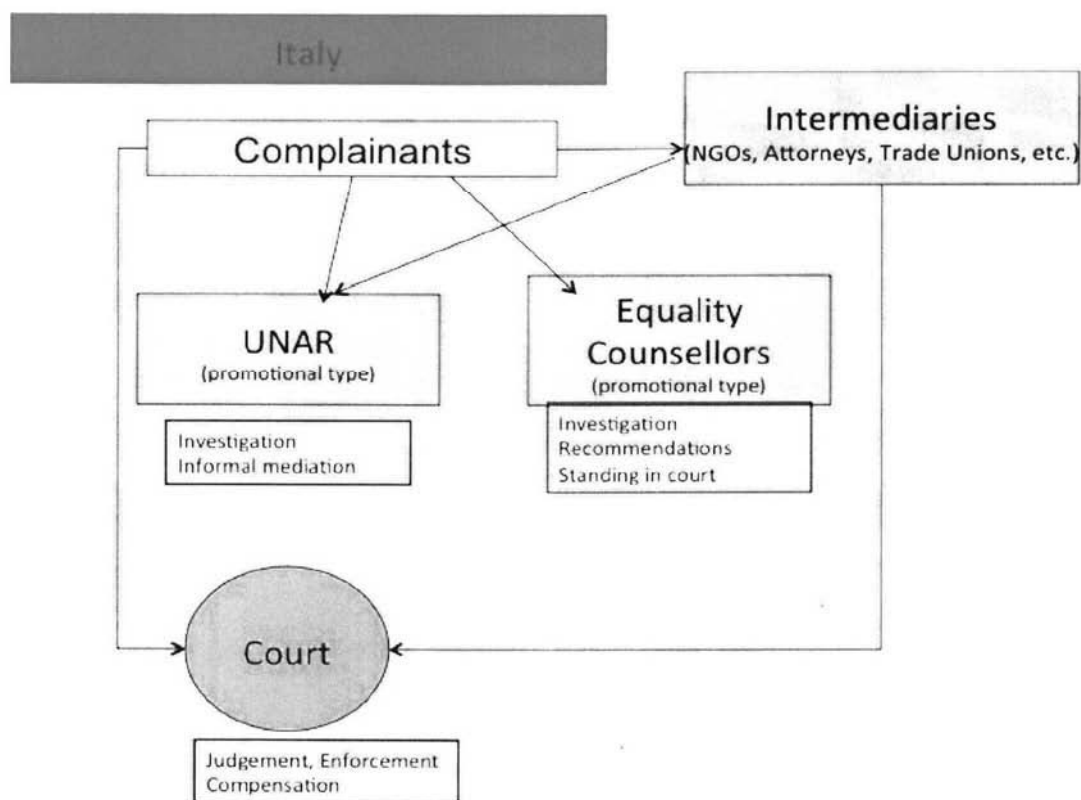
Italy

Complainants

Intermediaries
(NGOs, Attorneys, Trade Unions, etc.)

UNAR
(promotional type)

Investigation
Informal mediation

Equality Counsellors
(promotional type)

Investigation
Recommendations
Standing in court

Court

Judgement, Enforcement
Compensation